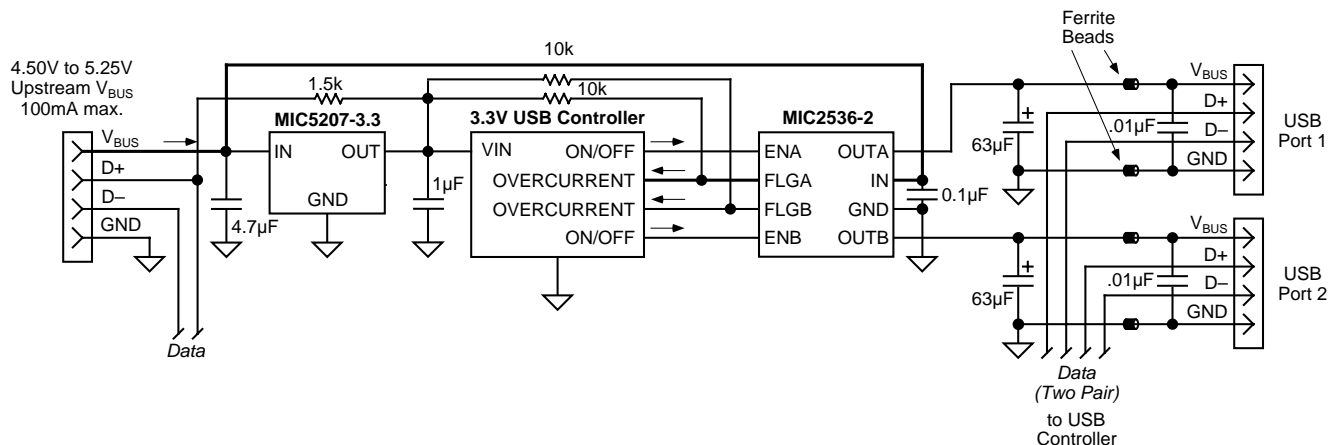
Ferrite Beads

10k

4.50V to 5.25V Upstream $V_{BUS}$ 100mA max.

1.5k

10k

MIC5207-3.3

3.3V USB Controller

MIC2536-2

$V_{BUS}$

D+

D–

GND

IN

OUT

GND

4.7µF

1µF

VIN

ON/OFF

OVERCURRENT

OVERCURRENT

ON/OFF

ENA

FLGA

FLGB

ENB

OUTA

IN

GND

OUTB

0.1µF

63µF

63µF

.01µF

.01µF

$V_{BUS}$

D+

D–

GND

USB Port 1

$V_{BUS}$

D+

D–

GND

USB Port 2

Data

Data (Two Pair) to USB Controller